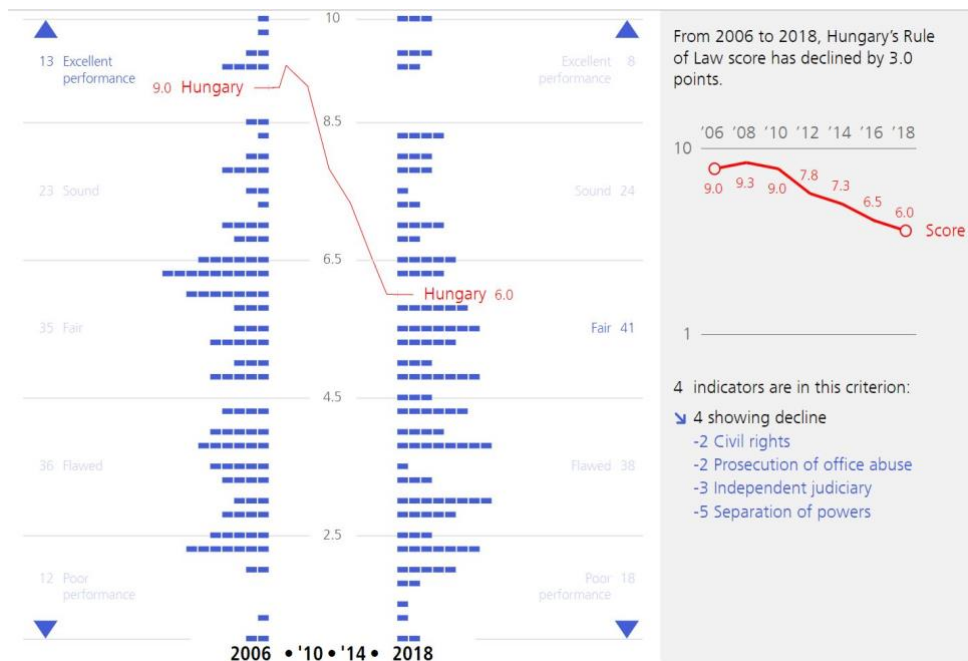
10

13 Excellent performance

Excellent 8

9.0 Hungary

8.5

23 Sound

Sound 24

6.5

Hungary 6.0

35 Fair

Fair 41

4.5

36 Flawed

Flawed 38

2.5

12 Poor performance

Poor 18 performance

2006 • '10 • '14 • 2018

From 2006 to 2018, Hungary's Rule of Law score has declined by 3.0 points.

'06 '08 '10 '12 '14 '16 '18

10

9.0 9.3 9.0 7.8 7.3 6.5 6.0 Score

1

4 indicators are in this criterion:

↘ 4 showing decline

-2 Civil rights

-2 Prosecution of office abuse

-3 Independent judiciary

-5 Separation of powers